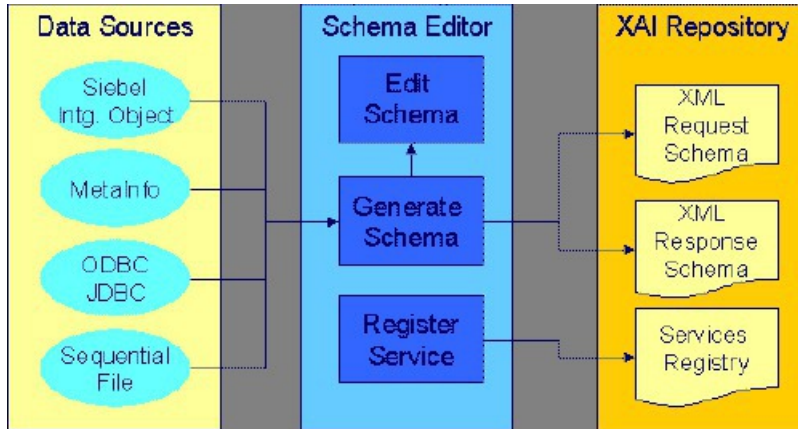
Data Sources

Siebel Intg. Object

MetaInfo

ODBC JDBC

Sequential File

Schema Editor

Edit Schema

Generate Schema

Register Service

XAI Repository

XML Request Schema

XML Response Schema

Services Registry